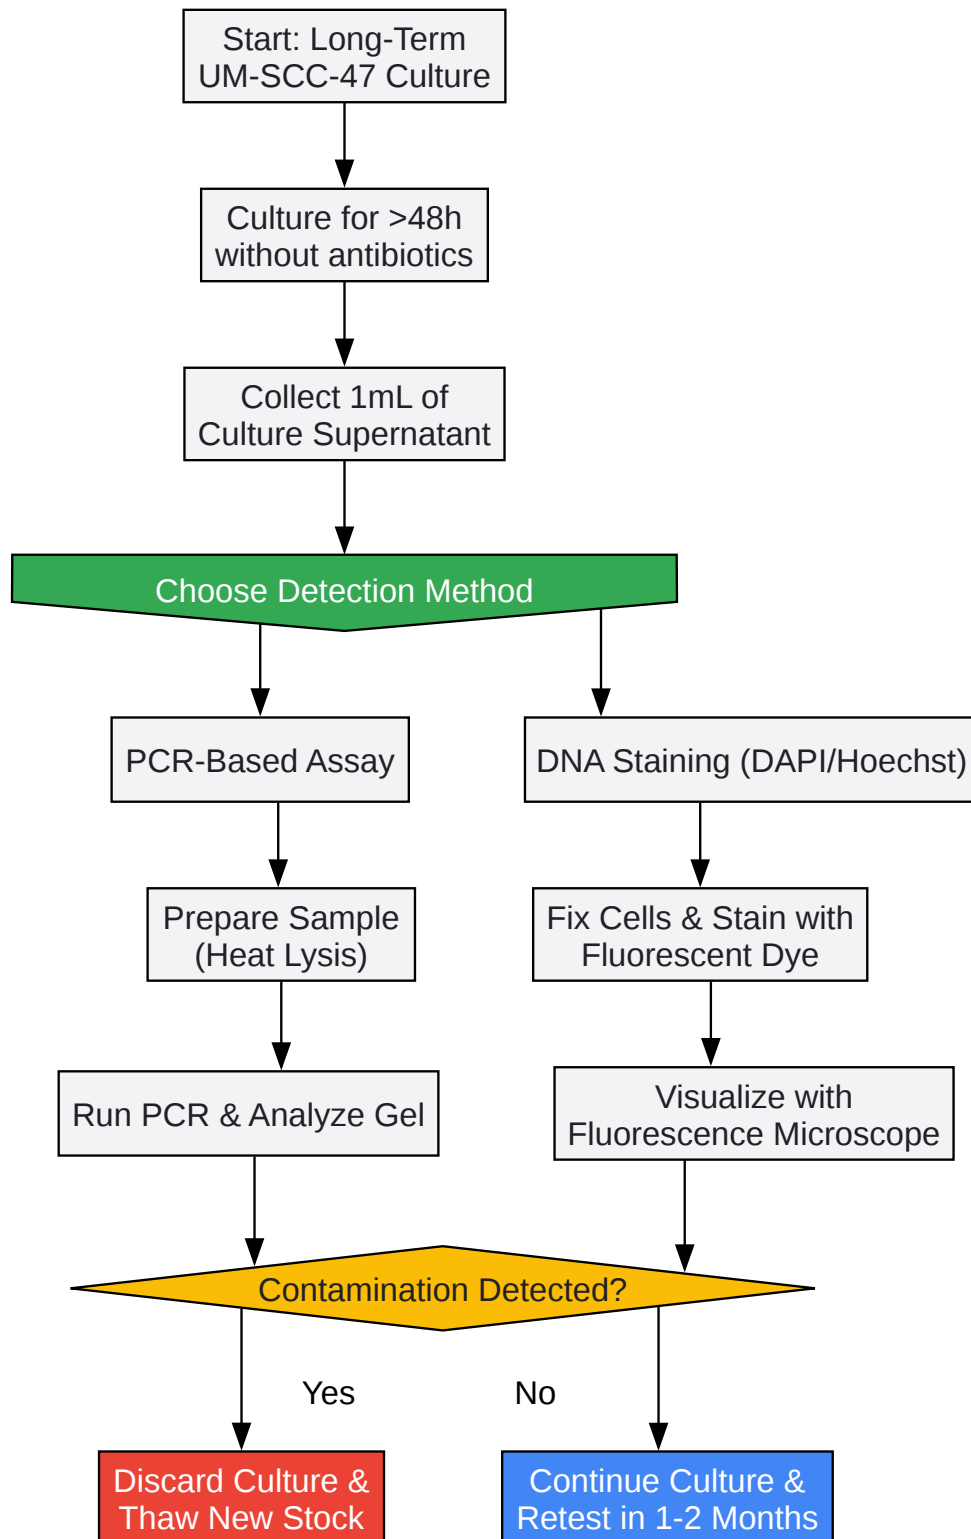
Start: Long-Term UM-SCC-47 Culture

Culture for >48h without antibiotics

Collect 1mL of Culture Supernatant

Choose Detection Method

PCR-Based Assay

DNA Staining (DAPI/Hoechst)

Prepare Sample (Heat Lysis)

Fix Cells & Stain with Fluorescent Dye

Run PCR & Analyze Gel

Visualize with Fluorescence Microscope

Contamination Detected?

Yes

No

Discard Culture & Thaw New Stock

Continue Culture & Retest in 1-2 Months